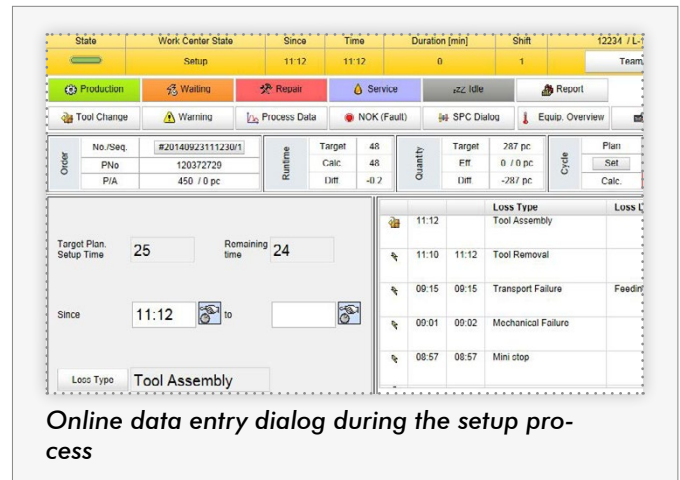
| State | Work Center State | Since | Time | Duration [min] | Shift | 12234 / L-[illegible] |
|---|---|---|---|---|---|---|
| | Setup | 11:12 | 11:12 | 0 | 1 | Team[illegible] |

Production | Waiting | Repair | Service | Idle | Report

Tool Change | Warning | Process Data | NOK (Fault) | SPC Dialog | Equip. Overview

| Order | | |
|---|---|---|
| | No./Seq. | #20140923111230/1 |
| | PNo | 120372729 |
| | P/A | 450 / 0 pc |

| Runtime | | |
|---|---|---|
| | Target | 48 |
| | Calc. | 48 |
| | Diff | -0.2 |

| Quantity | | |
|---|---|---|
| | Target | 287 pc |
| | Eff | 0 / 0 pc |
| | Diff | -287 pc |

| Cycle | |
|---|---|
| | Plan |
| | Set |
| | Calc. |

Target Plan. Setup Time 25

Remaining time 24

Since 11:12 to

Loss Type Tool Assembly

| | | | Loss Type | Loss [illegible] |
|---|---|---|---|---|
| | 11:12 | | Tool Assembly | |
| | 11:10 | 11:12 | Tool Removal | |
| | 09:15 | 09:15 | Transport Failure | Feedin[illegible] |
| | 09:01 | 09:02 | Mechanical Failure | |
| | 08:57 | 08:57 | Mini stop | |

Online data entry dialog during the setup process